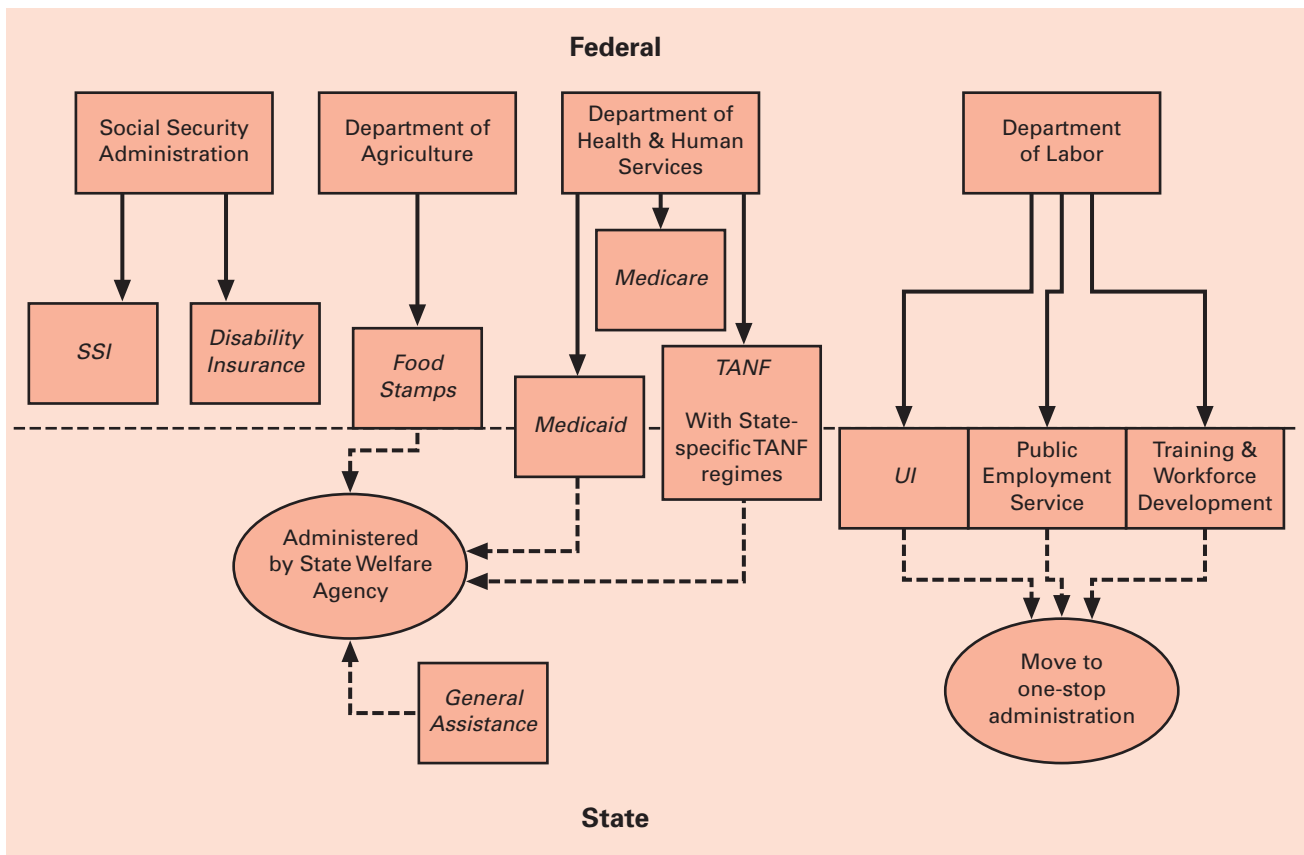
Federal

Social Security Administration

Department of Agriculture

Department of Health & Human Services

Department of Labor

Medicare

SSI

Disability Insurance

Food Stamps

Medicaid

TANF

With State-specific TANF regimes

UI

Public Employment Service

Training & Workforce Development

Administered by State Welfare Agency

Move to one-stop administration

General Assistance

State